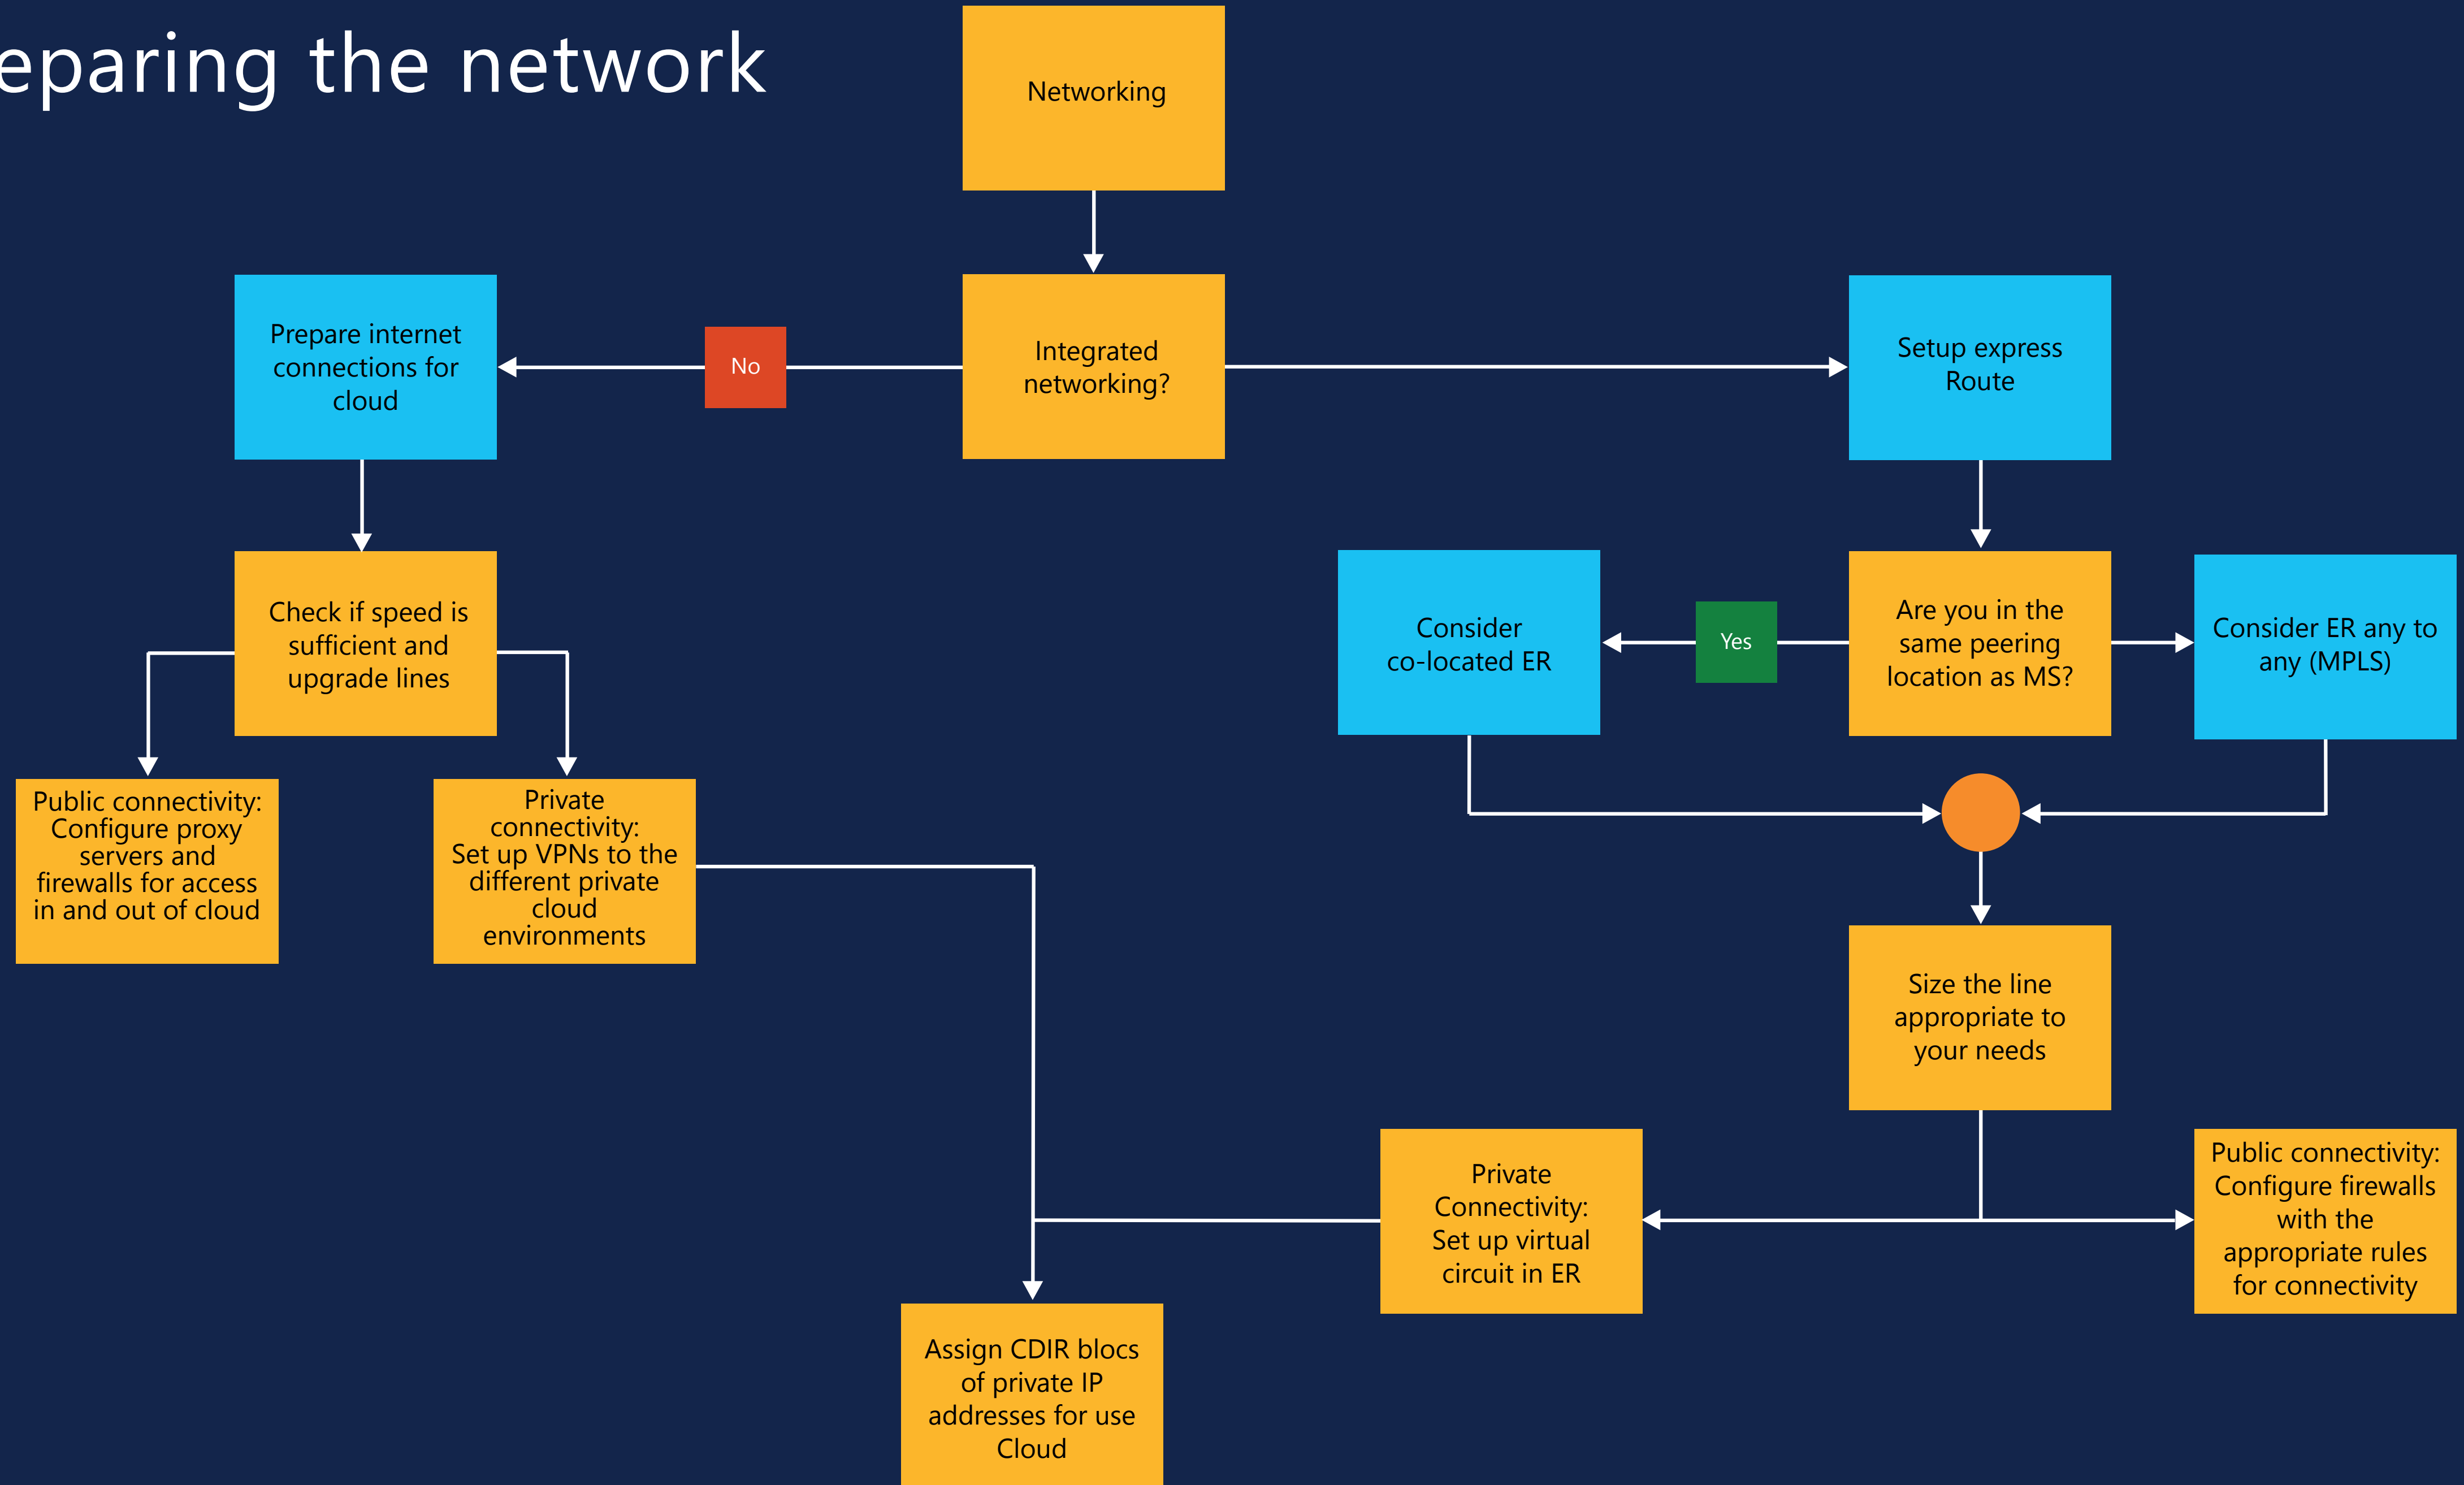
eparing the network

Networking

Integrated networking?

No

Prepare internet connections for cloud

Setup express Route

Check if speed is sufficient and upgrade lines

Public connectivity: Configure proxy servers and firewalls for access in and out of cloud

Private connectivity: Set up VPNs to the different private cloud environments

Consider co-located ER

Yes

Are you in the same peering location as MS?

Consider ER any to any (MPLS)

Size the line appropriate to your needs

Private Connectivity: Set up virtual circuit in ER

Public connectivity: Configure firewalls with the appropriate rules for connectivity

Assign CDIR blocs of private IP addresses for use Cloud